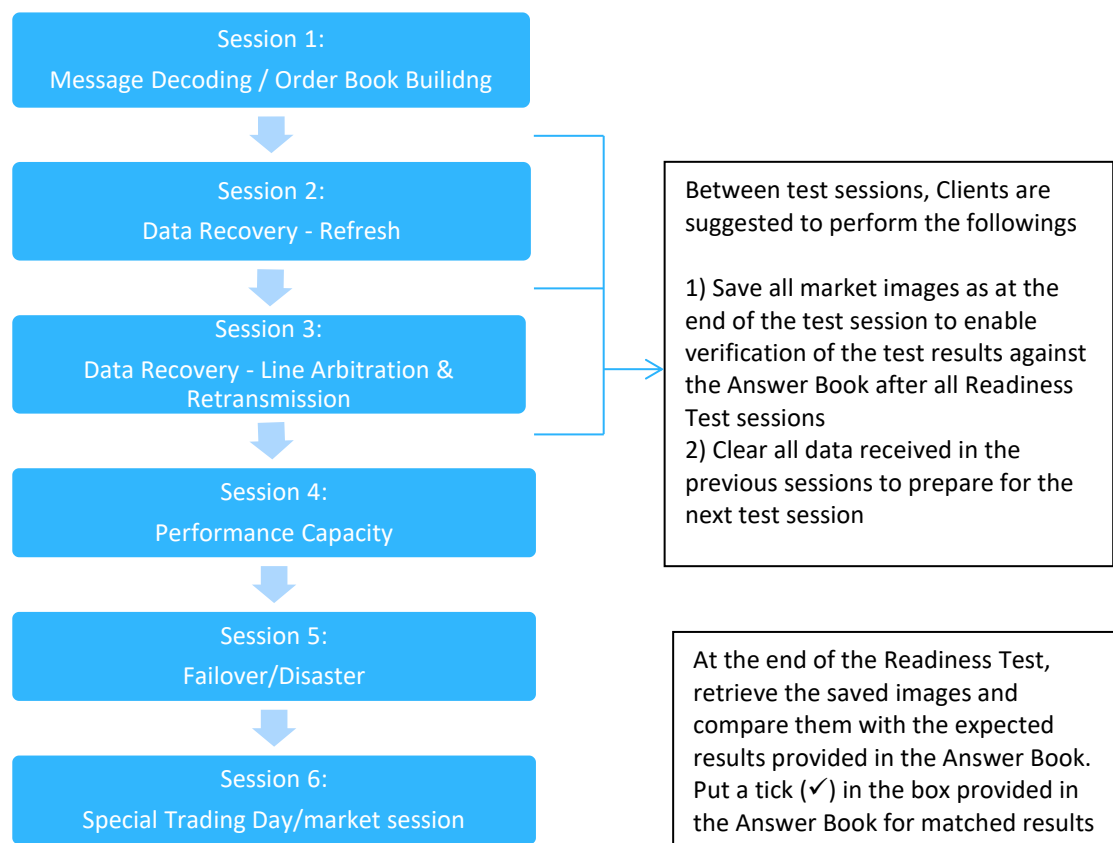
Session 1:
Message Decoding / Order Book Builidng

Session 2:
Data Recovery - Refresh

Session 3:
Data Recovery - Line Arbitration & Retransmission

Session 4:
Performance Capacity

Session 5:
Failover/Disaster

Session 6:
Special Trading Day/market session

Between test sessions, Clients are suggested to perform the followings

1) Save all market images as at the end of the test session to enable verification of the test results against the Answer Book after all Readiness Test sessions
2) Clear all data received in the previous sessions to prepare for the next test session

At the end of the Readiness Test, retrieve the saved images and compare them with the expected results provided in the Answer Book. Put a tick (✓) in the box provided in the Answer Book for matched results